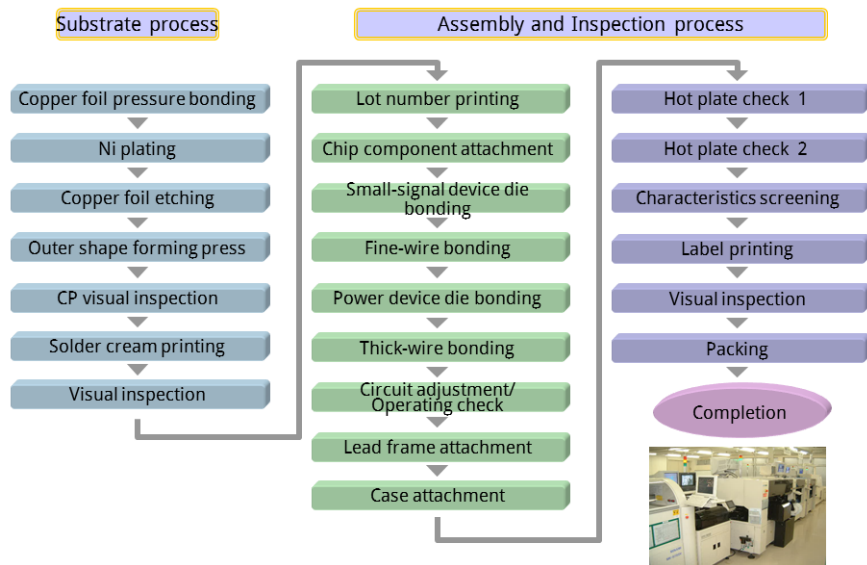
Substrate process

Assembly and Inspection process

Copper foil pressure bonding
Ni plating
Copper foil etching
Outer shape forming press
CP visual inspection
Solder cream printing
Visual inspection

Lot number printing
Chip component attachment
Small-signal device die bonding
Fine-wire bonding
Power device die bonding
Thick-wire bonding
Circuit adjustment/ Operating check
Lead frame attachment
Case attachment

Hot plate check 1
Hot plate check 2
Characteristics screening
Label printing
Visual inspection
Packing
Completion